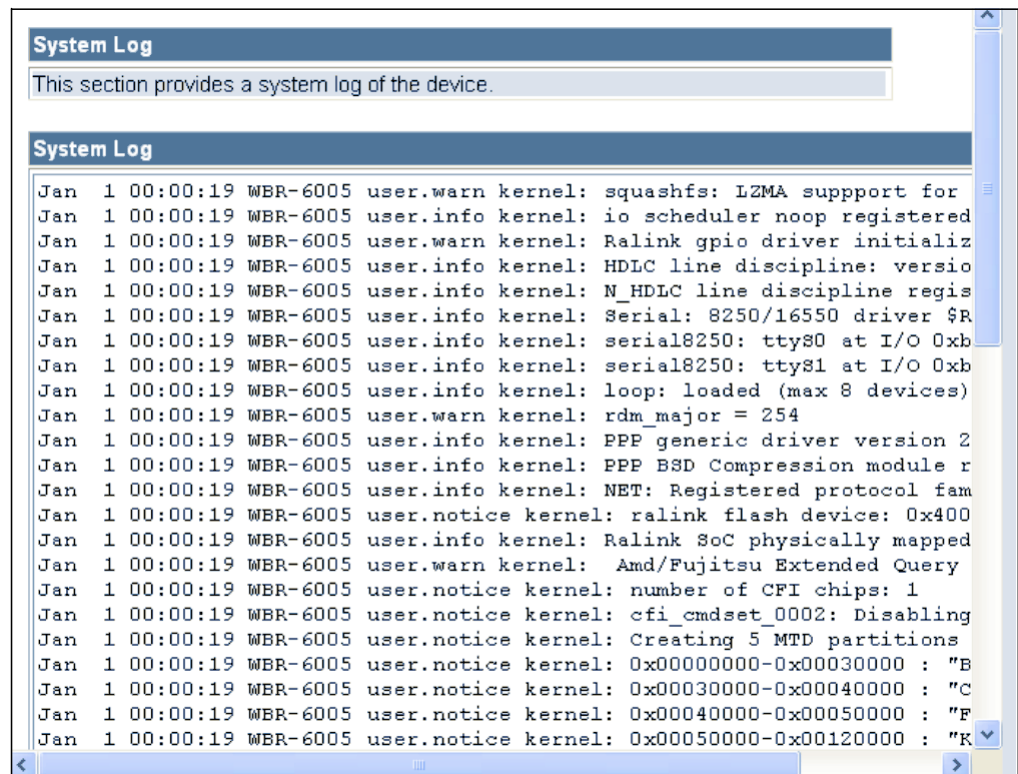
System Log

This section provides a system log of the device.

System Log

Jan 1 00:00:19 WBR-6005 user.warn kernel: squashfs: LZMA suppport for
Jan 1 00:00:19 WBR-6005 user.info kernel: io scheduler noop registered
Jan 1 00:00:19 WBR-6005 user.warn kernel: Ralink gpio driver initializ
Jan 1 00:00:19 WBR-6005 user.info kernel: HDLC line discipline: versio
Jan 1 00:00:19 WBR-6005 user.info kernel: N_HDLC line discipline regis
Jan 1 00:00:19 WBR-6005 user.info kernel: Serial: 8250/16550 driver $R
Jan 1 00:00:19 WBR-6005 user.info kernel: serial8250: ttyS0 at I/O 0xb
Jan 1 00:00:19 WBR-6005 user.info kernel: serial8250: ttyS1 at I/O 0xb
Jan 1 00:00:19 WBR-6005 user.info kernel: loop: loaded (max 8 devices)
Jan 1 00:00:19 WBR-6005 user.warn kernel: rdm_major = 254
Jan 1 00:00:19 WBR-6005 user.info kernel: PPP generic driver version 2
Jan 1 00:00:19 WBR-6005 user.info kernel: PPP BSD Compression module r
Jan 1 00:00:19 WBR-6005 user.info kernel: NET: Registered protocol fam
Jan 1 00:00:19 WBR-6005 user.notice kernel: ralink flash device: 0x400
Jan 1 00:00:19 WBR-6005 user.info kernel: Ralink SoC physically mapped
Jan 1 00:00:19 WBR-6005 user.warn kernel: Amd/Fujitsu Extended Query
Jan 1 00:00:19 WBR-6005 user.notice kernel: number of CFI chips: 1
Jan 1 00:00:19 WBR-6005 user.notice kernel: cfi_cmdset_0002: Disabling
Jan 1 00:00:19 WBR-6005 user.notice kernel: Creating 5 MTD partitions
Jan 1 00:00:19 WBR-6005 user.notice kernel: 0x00000000-0x00030000 : "B
Jan 1 00:00:19 WBR-6005 user.notice kernel: 0x00030000-0x00040000 : "C
Jan 1 00:00:19 WBR-6005 user.notice kernel: 0x00040000-0x00050000 : "F
Jan 1 00:00:19 WBR-6005 user.notice kernel: 0x00050000-0x00120000 : "K